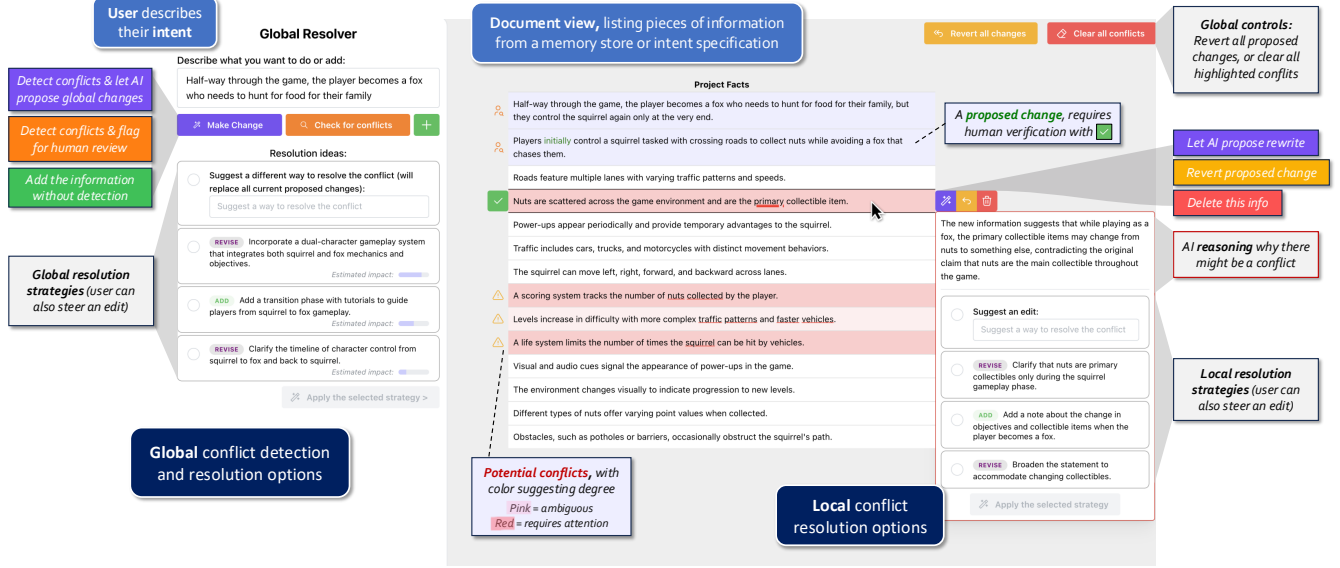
User describes their intent

Global Resolver

Describe what you want to do or add:

Half-way through the game, the player becomes a fox who needs to hunt for food for their family

Detect conflicts & let AI propose global changes

Detect conflicts & flag for human review

Add the information without detection

Make Change

Check for conflicts

+

Resolution ideas:

Suggest a different way to resolve the conflict (will replace all current proposed changes):

Suggest a way to resolve the conflict

REVISE Incorporate a dual-character gameplay system that integrates both squirrel and fox mechanics and objectives.

Estimated impact:

ADD Add a transition phase with tutorials to guide players from squirrel to fox gameplay.

Estimated impact:

REVISE Clarify the timeline of character control from squirrel to fox and back to squirrel.

Estimated impact:

Apply the selected strategy >

Global resolution strategies (user can also steer an edit)

Global conflict detection and resolution options

Document view, listing pieces of information from a memory store or intent specification

Revert all changes

Clear all conflicts

Global controls: Revert all proposed changes, or clear all highlighted conflits

Project Facts

Half-way through the game, the player becomes a fox who needs to hunt for food for their family, but they control the squirrel again only at the very end.

Players initially control a squirrel tasked with crossing roads to collect nuts while avoiding a fox that chases them.

A proposed change, requires human verification with ✓

Roads feature multiple lanes with varying traffic patterns and speeds.

Nuts are scattered across the game environment and are the primary collectible item.

Power-ups appear periodically and provide temporary advantages to the squirrel.

Traffic includes cars, trucks, and motorcycles with distinct movement behaviors.

The squirrel can move left, right, forward, and backward across lanes.

A scoring system tracks the number of nuts collected by the player.

Levels increase in difficulty with more complex traffic patterns and faster vehicles.

A life system limits the number of times the squirrel can be hit by vehicles.

Visual and audio cues signal the appearance of power-ups in the game.

The environment changes visually to indicate progression to new levels.

Different types of nuts offer varying point values when collected.

Obstacles, such as potholes or barriers, occasionally obstruct the squirrel's path.

Potential conflicts, with color suggesting degree
Pink = ambiguous
Red = requires attention

Let AI propose rewrite

Revert proposed change

Delete this info

The new information suggests that while playing as a fox, the primary collectible items may change from nuts to something else, contradicting the original claim that nuts are the main collectible throughout the game.

AI reasoning why there might be a conflict

Suggest an edit:

Suggest a way to resolve the conflict

REVISE Clarify that nuts are primary collectibles only during the squirrel gameplay phase.

ADD Add a note about the change in objectives and collectible items when the player becomes a fox.

REVISE Broaden the statement to accommodate changing collectibles.

Apply the selected strategy

Local resolution strategies (user can also steer an edit)

Local conflict resolution options